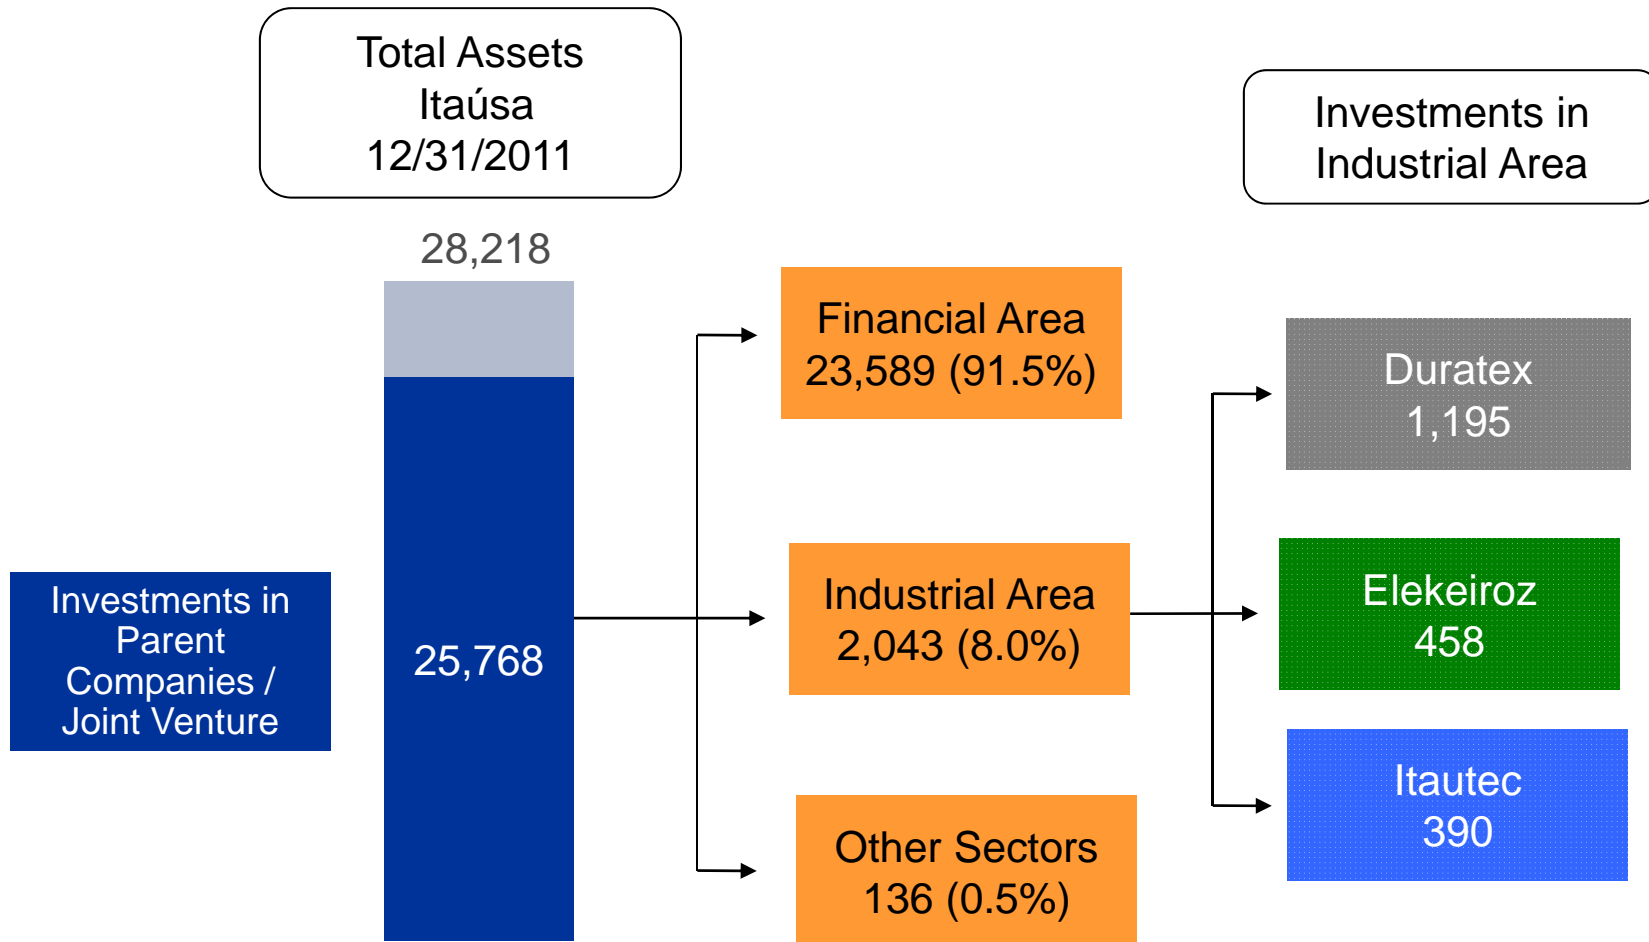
Total Assets
Itaúsa
12/31/2011

28,218

Investments in Parent Companies / Joint Venture

25,768

Financial Area
23,589 (91.5%)

Industrial Area
2,043 (8.0%)

Other Sectors
136 (0.5%)

Investments in Industrial Area

Duratex
1,195

Elekeiroz
458

Itautec
390